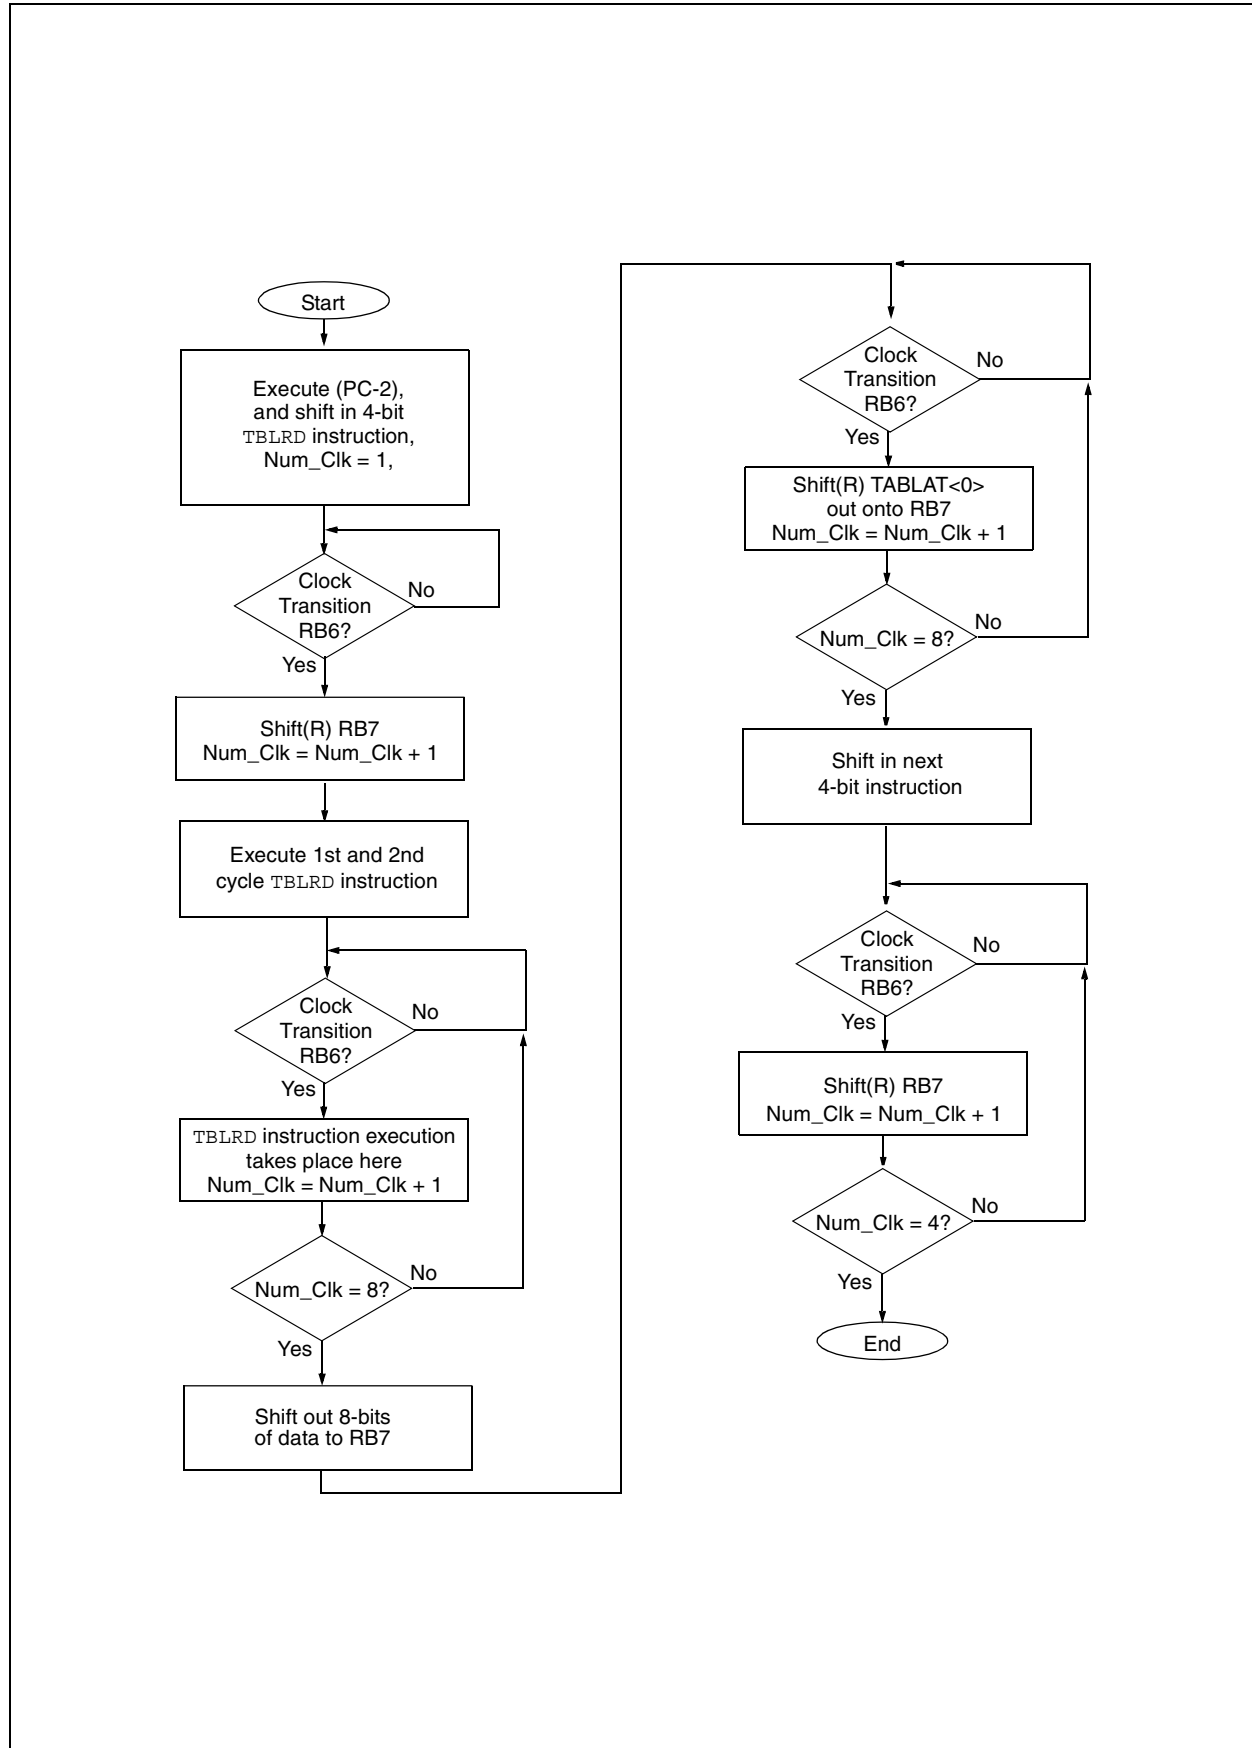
Start

Execute (PC-2), and shift in 4-bit TBLRD instruction, Num_Clk = 1,

Clock Transition RB6?

No

Yes

Shift(R) RB7
Num_Clk = Num_Clk + 1

Execute 1st and 2nd cycle TBLRD instruction

Clock Transition RB6?

No

Yes

TBLRD instruction execution takes place here
Num_Clk = Num_Clk + 1

Num_Clk = 8?

No

Yes

Shift out 8-bits of data to RB7

Clock Transition RB6?

No

Yes

Shift(R) TABLAT<0> out onto RB7
Num_Clk = Num_Clk + 1

Num_Clk = 8?

No

Yes

Shift in next 4-bit instruction

Clock Transition RB6?

No

Yes

Shift(R) RB7
Num_Clk = Num_Clk + 1

Num_Clk = 4?

No

Yes

End